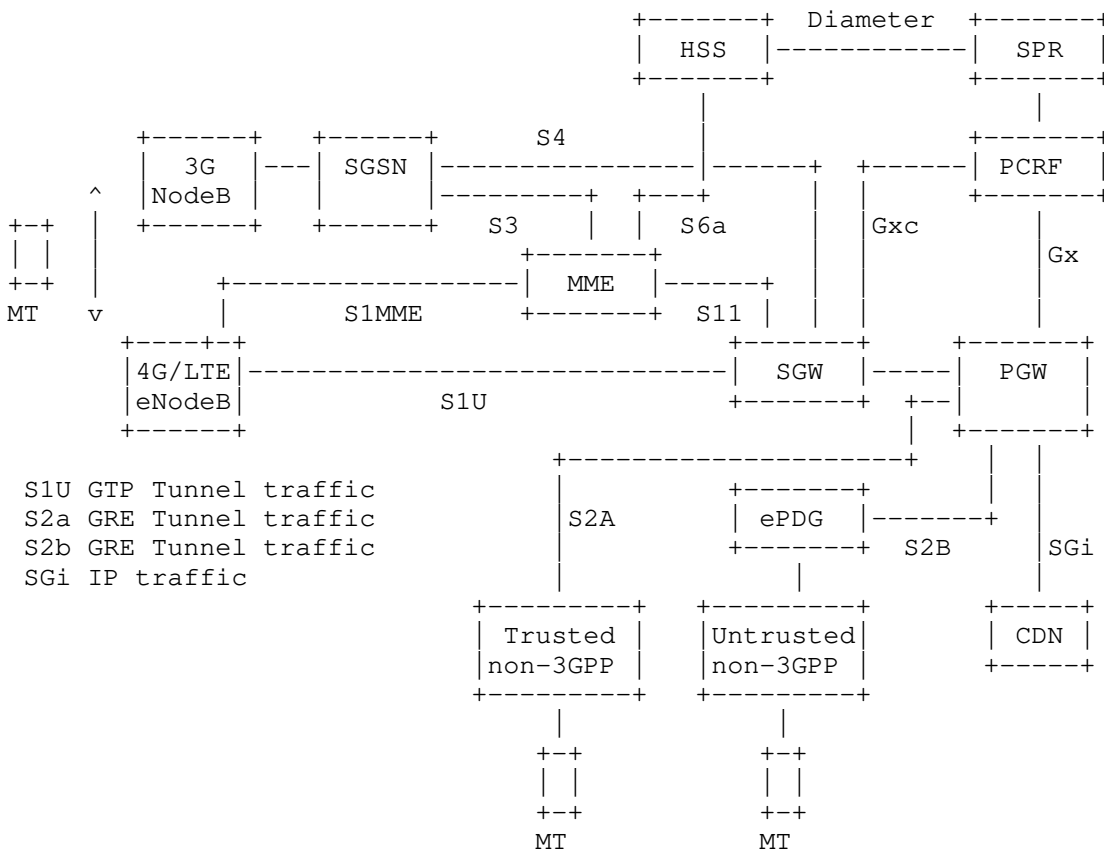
Diameter

HSS

SPR

3G NodeB

SGSN

S4

PCRF

S3

S6a

Gxc

MME

Gx

MT

S1MME

S11

4G/LTE eNodeB

S1U

SGW

PGW

S1U GTP Tunnel traffic
S2a GRE Tunnel traffic
S2b GRE Tunnel traffic
SGi IP traffic

S2A

ePDG

S2B

SGi

Trusted non-3GPP

Untrusted non-3GPP

CDN

MT

MT